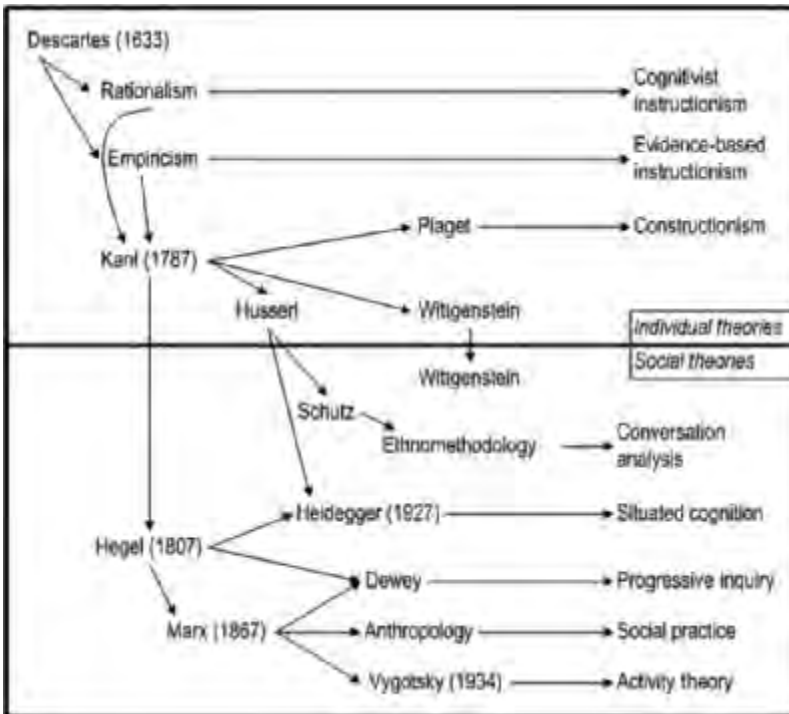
Descartes (1633)
Rationalism
Cognitivist instructionism
Empiricism
Evidence-based instructionism
Kant (1787)
Piaget
Constructionism
Husserl
Wittgenstein
Individual theories
Social theories
Wittgenstein
Schutz
Ethnomethodology
Conversation analysis
Heidegger (1927)
Situated cognition
Hegel (1807)
Dewey
Progressive inquiry
Marx (1867)
Anthropology
Social practice
Vygotsky (1934)
Activity theory